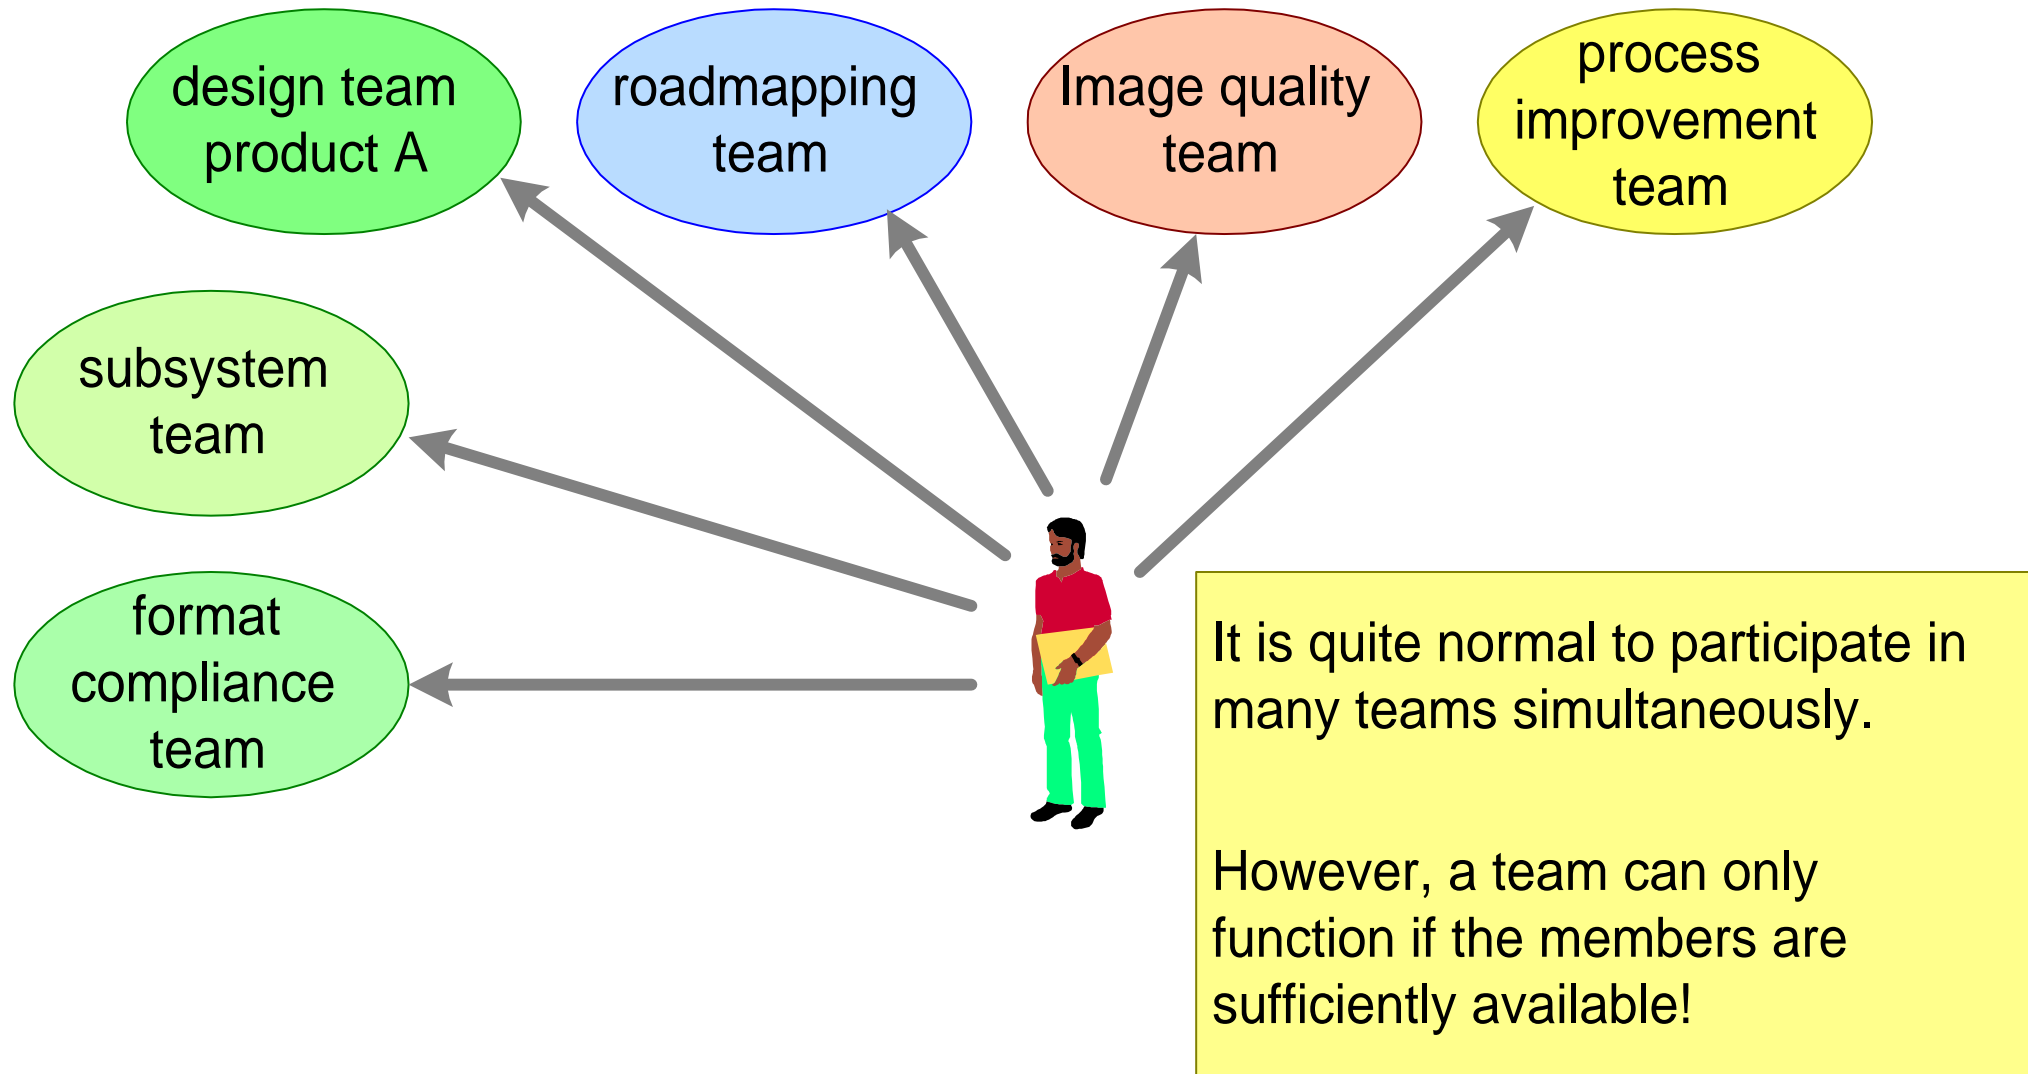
design team product A

roadmapping team

Image quality team

process improvement team

subsystem team

format compliance team

It is quite normal to participate in many teams simultaneously.

However, a team can only function if the members are sufficiently available!